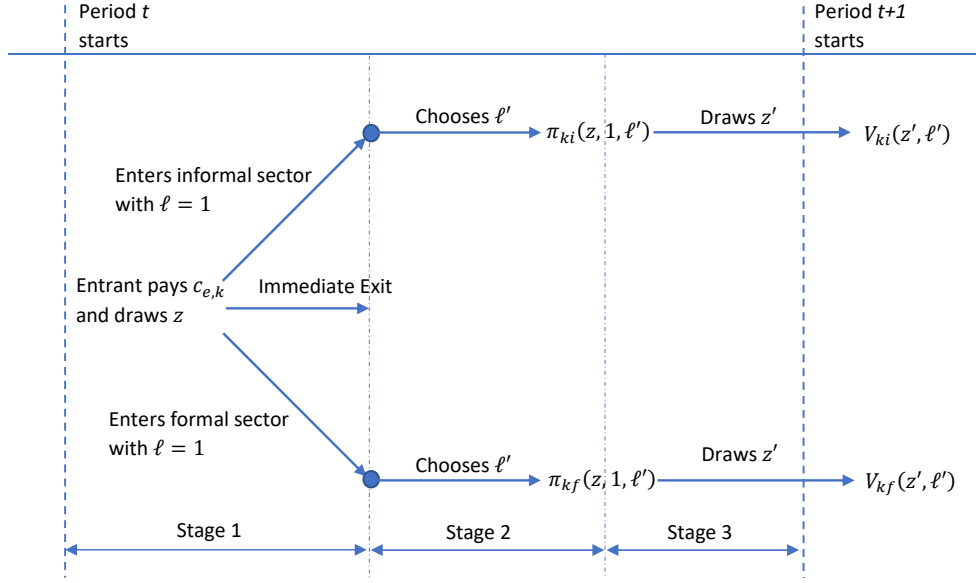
Period $t$ starts

Period $t$+1 starts

Chooses $\ell'$

$\pi_{ki}(z, 1, \ell')$

Draws $z'$

$V_{ki}(z', \ell')$

Enters informal sector with $\ell = 1$

Entrant pays $c_{e,k}$ and draws $z$

Immediate Exit

Enters formal sector with $\ell = 1$

Chooses $\ell'$

$\pi_{kf}(z, 1, \ell')$

Draws $z'$

$V_{kf}(z', \ell')$

Stage 1

Stage 2

Stage 3